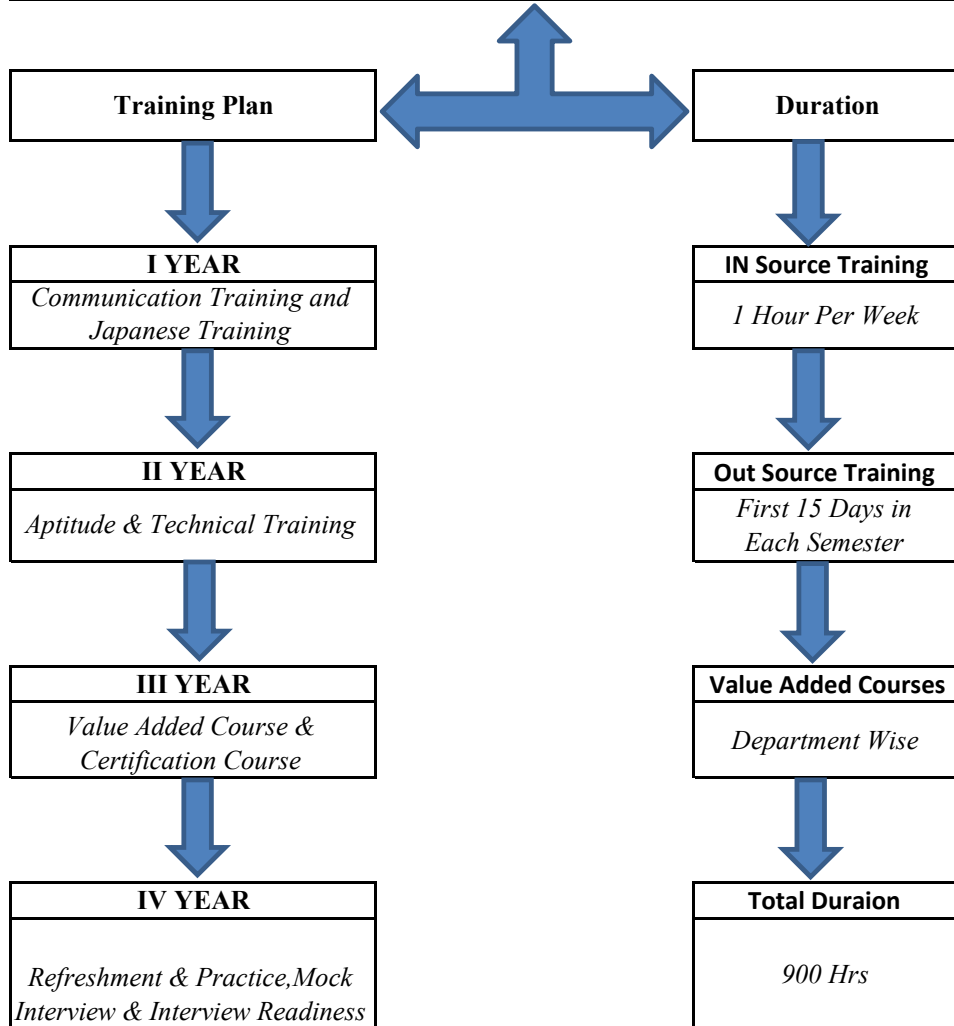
Training Plan

Duration

I YEAR

Communication Training and Japanese Training

IN Source Training

1 Hour Per Week

II YEAR

Aptitude & Technical Training

Out Source Training

First 15 Days in Each Semester

III YEAR

Value Added Course & Certification Course

Value Added Courses

Department Wise

IV YEAR

Refreshment & Practice,Mock Interview & Interview Readiness

Total Duraion

900 Hrs